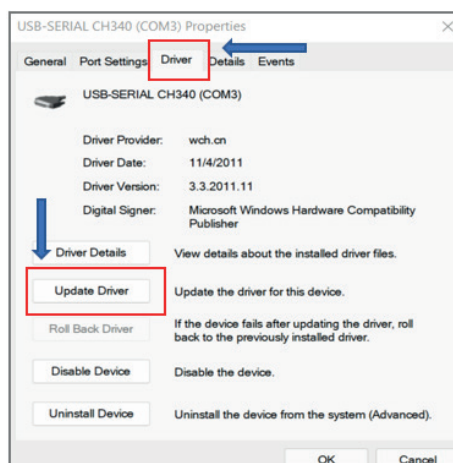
USB-SERIAL CH340 (COM3) Properties

General Port Settings Driver Details Events

USB-SERIAL CH340 (COM3)

Driver Provider: wch.cn

Driver Date: 11/4/2011

Driver Version: 3.3.2011.11

Digital Signer: Microsoft Windows Hardware Compatibility Publisher

Driver Details View details about the installed driver files.

Update Driver Update the driver for this device.

Roll Back Driver If the device fails after updating the driver, roll back to the previously installed driver.

Disable Device Disable the device.

Uninstall Device Uninstall the device from the system (Advanced).

OK Cancel